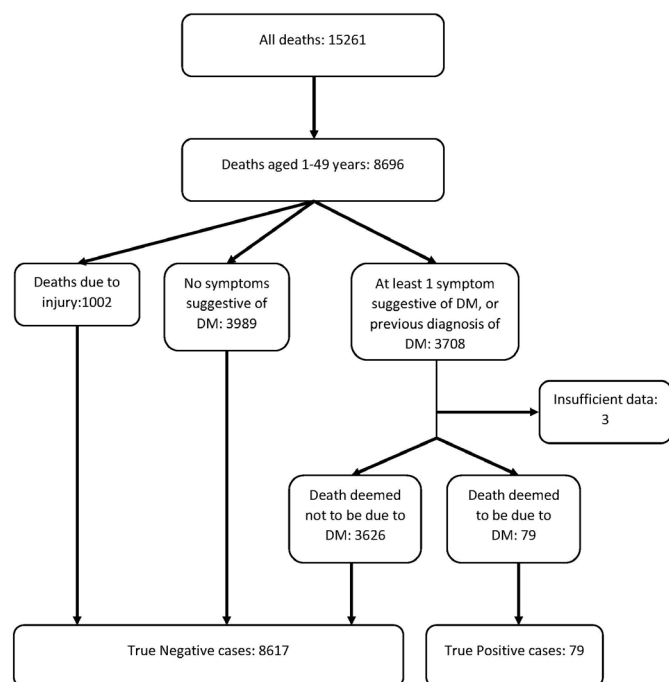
All deaths: 15261

Deaths aged 1-49 years: 8696

Deaths due to injury:1002

No symptoms suggestive of DM: 3989

At least 1 symptom suggestive of DM, or previous diagnosis of DM: 3708

Insufficient data: 3

Death deemed not to be due to DM: 3626

Death deemed to be due to DM: 79

True Negative cases: 8617

True Positive cases: 79